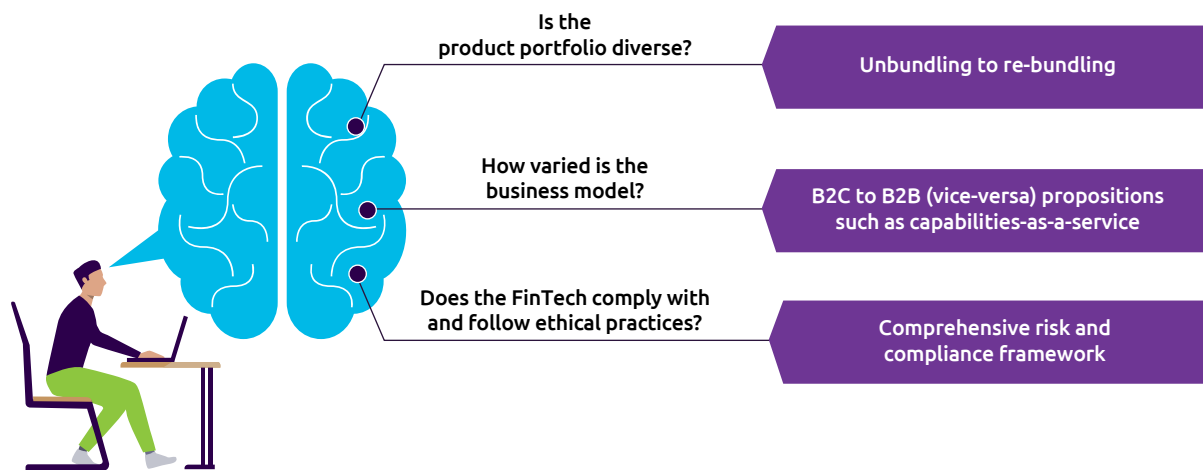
Is the product portfolio diverse?

Unbundling to re-bundling

How varied is the business model?

B2C to B2B (vice-versa) propositions such as capabilities-as-a-service

Does the FinTech comply with and follow ethical practices?

Comprehensive risk and compliance framework